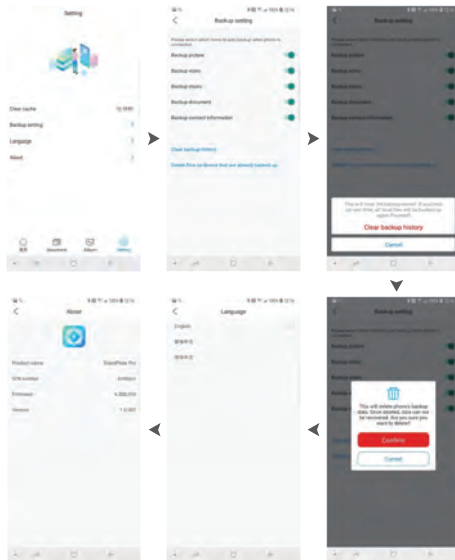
Setting

Clear cache
Backup setting
Language
About

Backup setting

Backup picture
Backup video
Backup music
Backup document
Backup contact information

Clear backup history
Delete files on device that are already backed up

Backup setting

Backup picture
Backup video
Backup music
Backup document
Backup contact information

Clear backup history
Cancel

Backup setting

Backup picture
Backup video
Backup music
Backup document

This will delete phone's backup data. Once deleted, data can not be recovered. Are you sure you want to delete?
Confirm
Cancel

Language

English

About

Product name
S/N number
Firmware
Version